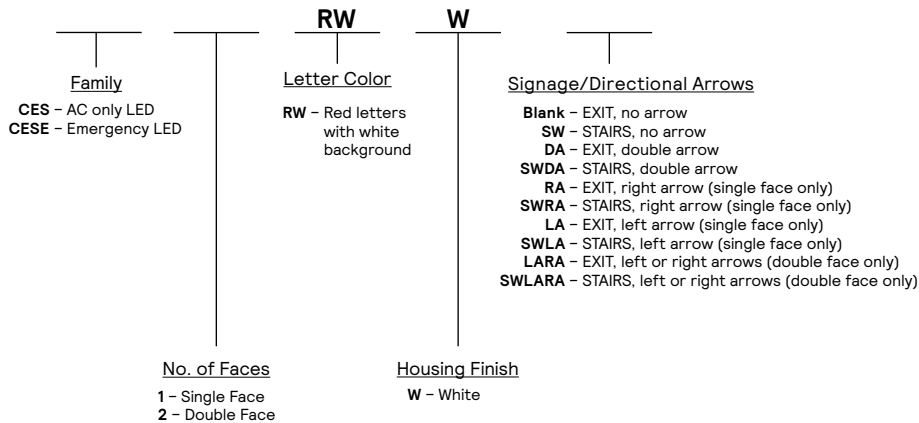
RW W

Family
CES – AC only LED
CESE – Emergency LED

Letter Color
RW – Red letters with white background

Signage/Directional Arrows
Blank – EXIT, no arrow
SW – STAIRS, no arrow
DA – EXIT, double arrow
SWDA – STAIRS, double arrow
RA – EXIT, right arrow (single face only)
SWRA – STAIRS, right arrow (single face only)
LA – EXIT, left arrow (single face only)
SWLA – STAIRS, left arrow (single face only)
LARA – EXIT, left or right arrows (double face only)
SWLARA – STAIRS, left or right arrows (double face only)

No. of Faces
1 – Single Face
2 – Double Face

Housing Finish
W – White